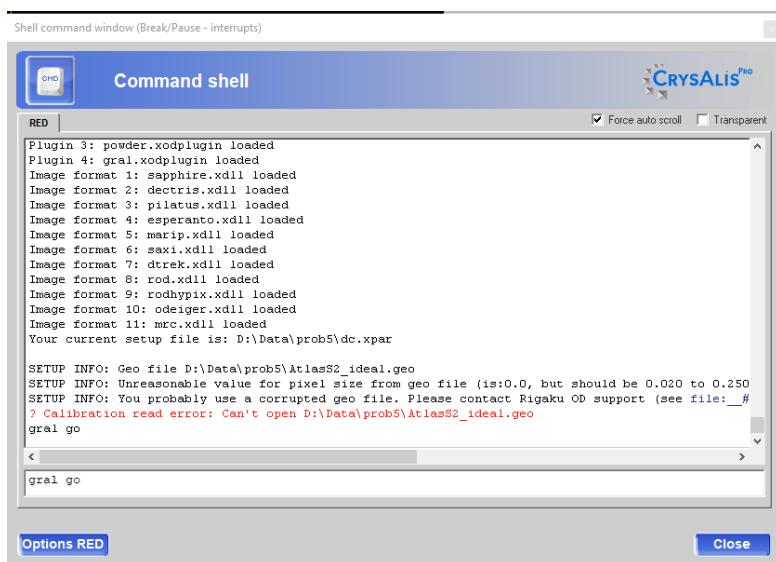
Shell command window (Break/Pause - interrupts)

CMD

Command shell

CrysAlis PRO

RED

Force auto scroll
Transparent

Plugin 3: powder.xodplugin loaded
Plugin 4: gral.xodplugin loaded
Image format 1: sapphire.xdll loaded
Image format 2: dectris.xdll loaded
Image format 3: pilatus.xdll loaded
Image format 4: esperanto.xdll loaded
Image format 5: marip.xdll loaded
Image format 6: saxi.xdll loaded
Image format 7: dtrek.xdll loaded
Image format 8: rod.xdll loaded
Image format 9: rodhypix.xdll loaded
Image format 10: odeiger.xdll loaded
Image format 11: mrc.xdll loaded
Your current setup file is: D:\Data\prob5\dc.xpar

SETUP INFO: Geo file D:\Data\prob5\AtlasS2_ideal.geo
SETUP INFO: Unreasonable value for pixel size from geo file (is:0.0, but should be 0.020 to 0.250
SETUP INFO: You probably use a corrupted geo file. Please contact Rigaku OD support (see file:__#
? Calibration read error: Can't open D:\Data\prob5\AtlasS2_ideal.geo
gral go

gral go

Options RED

Close